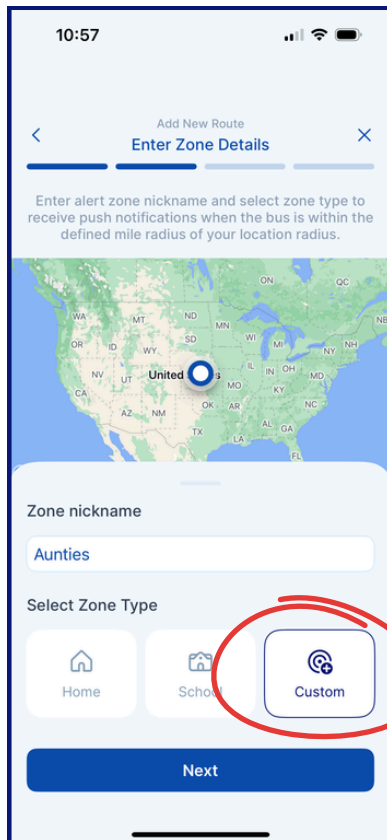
10:57

Add New Route
Enter Zone Details

Enter alert zone nickname and select zone type to receive push notifications when the bus is within the defined mile radius of your location radius.

ON
QC
NB
WA
MT
ND
MN
OR
ID
SD
WI
MI
NY
WY
IA
PA
NV
United
s
IL
IN
OH
UT
CO
MO
KY
WV
MD
CA
KS
VA
OK
TN
NC
AZ
NM
AR
SC
TX
MS
AL
GA
LA

Zone nickname

Aunties

Select Zone Type

Home
Schoo
Custom

Next